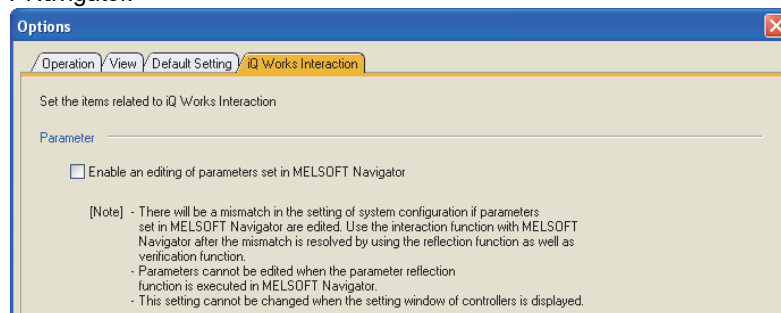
Options

Operation | View | Default Setting | iQ Works Interaction

Set the items related to iQ Works Interaction

Parameter

Enable an editing of parameters set in MELSOFT Navigator

[Note] - There will be a mismatch in the setting of system configuration if parameters set in MELSOFT Navigator are edited. Use the interaction function with MELSOFT Navigator after the mismatch is resolved by using the reflection function as well as verification function.
- Parameters cannot be edited when the parameter reflection function is executed in MELSOFT Navigator.
- This setting cannot be changed when the setting window of controllers is displayed.